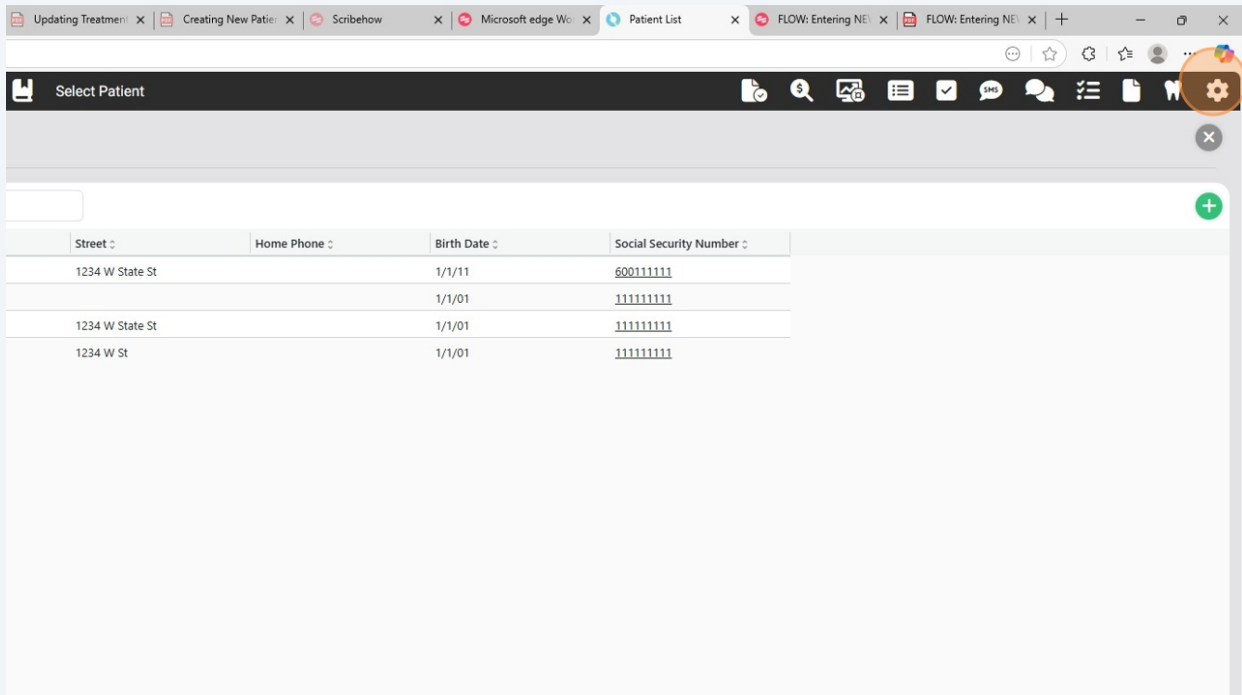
Updating Treatment ×
Creating New Patien ×
Scribehow ×
Microsoft edge Wo ×
Patient List ×
FLOW: Entering NE ×
FLOW: Entering NE ×

Select Patient

SMS

| Street | Home Phone | Birth Date | Social Security Number |
|---|---|---|---|
| 1234 W State St | | 1/1/11 | 600111111 |
| | | 1/1/01 | 111111111 |
| 1234 W State St | | 1/1/01 | 111111111 |
| 1234 W St | | 1/1/01 | 111111111 |